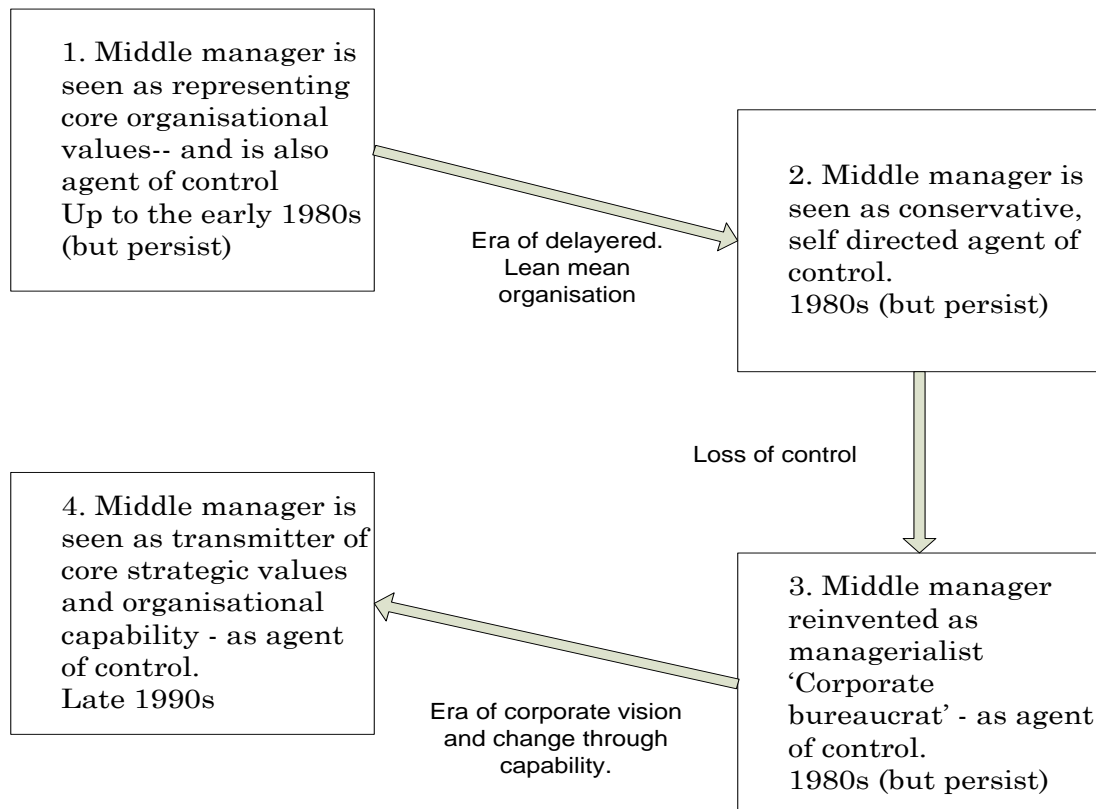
1. Middle manager is seen as representing core organisational values-- and is also agent of control
Up to the early 1980s (but persist)

Era of delayered. Lean mean organisation

2. Middle manager is seen as conservative, self directed agent of control.
1980s (but persist)

Loss of control

3. Middle manager reinvented as managerialist 'Corporate bureaucrat' - as agent of control.
1980s (but persist)

Era of corporate vision and change through capability.

4. Middle manager is seen as transmitter of core strategic values and organisational capability - as agent of control.
Late 1990s